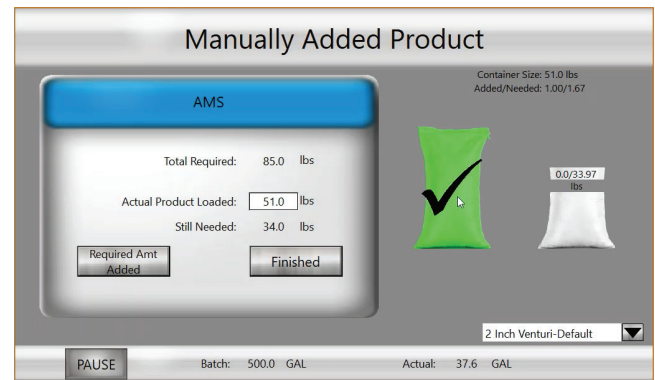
Manually Added Product

AMS

Total Required: 85.0 lbs

Actual Product Loaded: 51.0 lbs

Still Needed: 34.0 lbs

Required Amt Added

Finished

Container Size: 51.0 lbs
Added/Needed: 1.00/1.67

0.0/33.97 lbs

2 Inch Venturi-Default

PAUSE

Batch: 500.0 GAL

Actual: 37.6 GAL